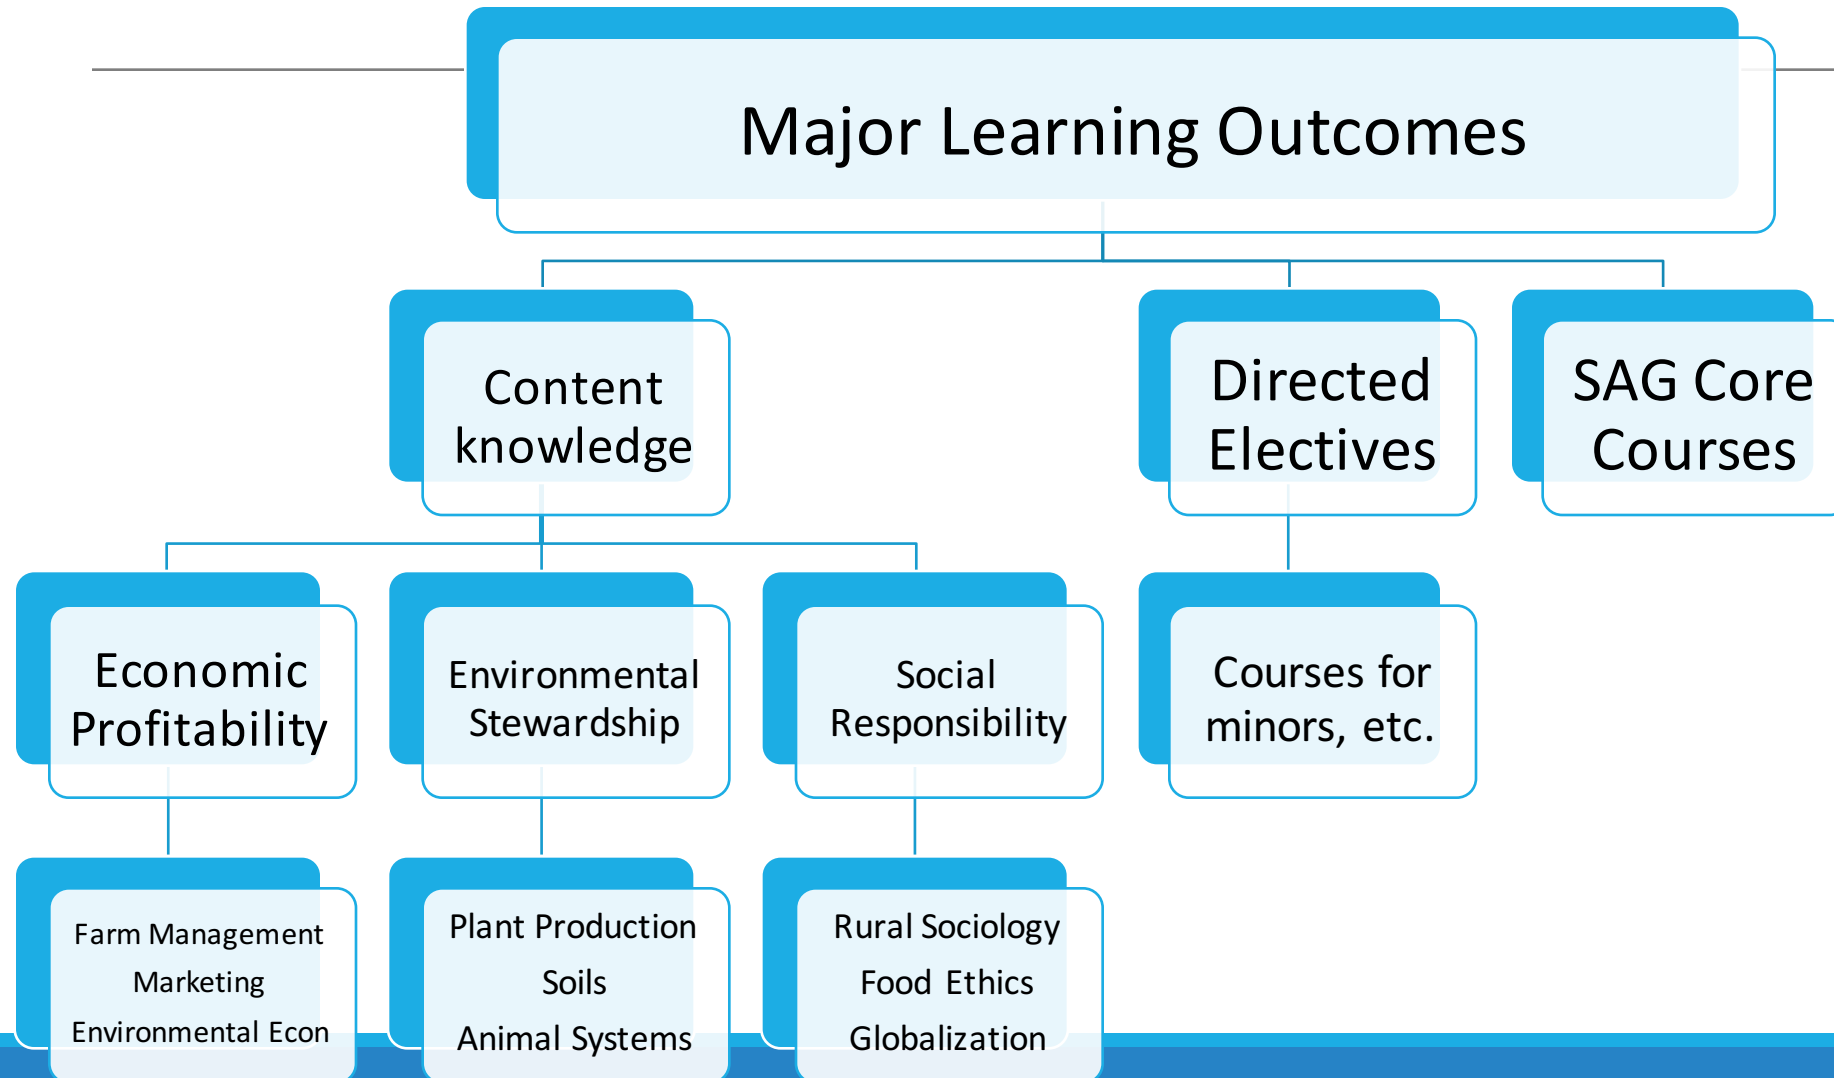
Major Learning Outcomes

Content knowledge

Directed Electives

SAG Core Courses

Economic Profitability

Environmental Stewardship

Social Responsibility

Courses for minors, etc.

Farm Management
Marketing
Environmental Econ

Plant Production
Soils
Animal Systems

Rural Sociology
Food Ethics
Globalization